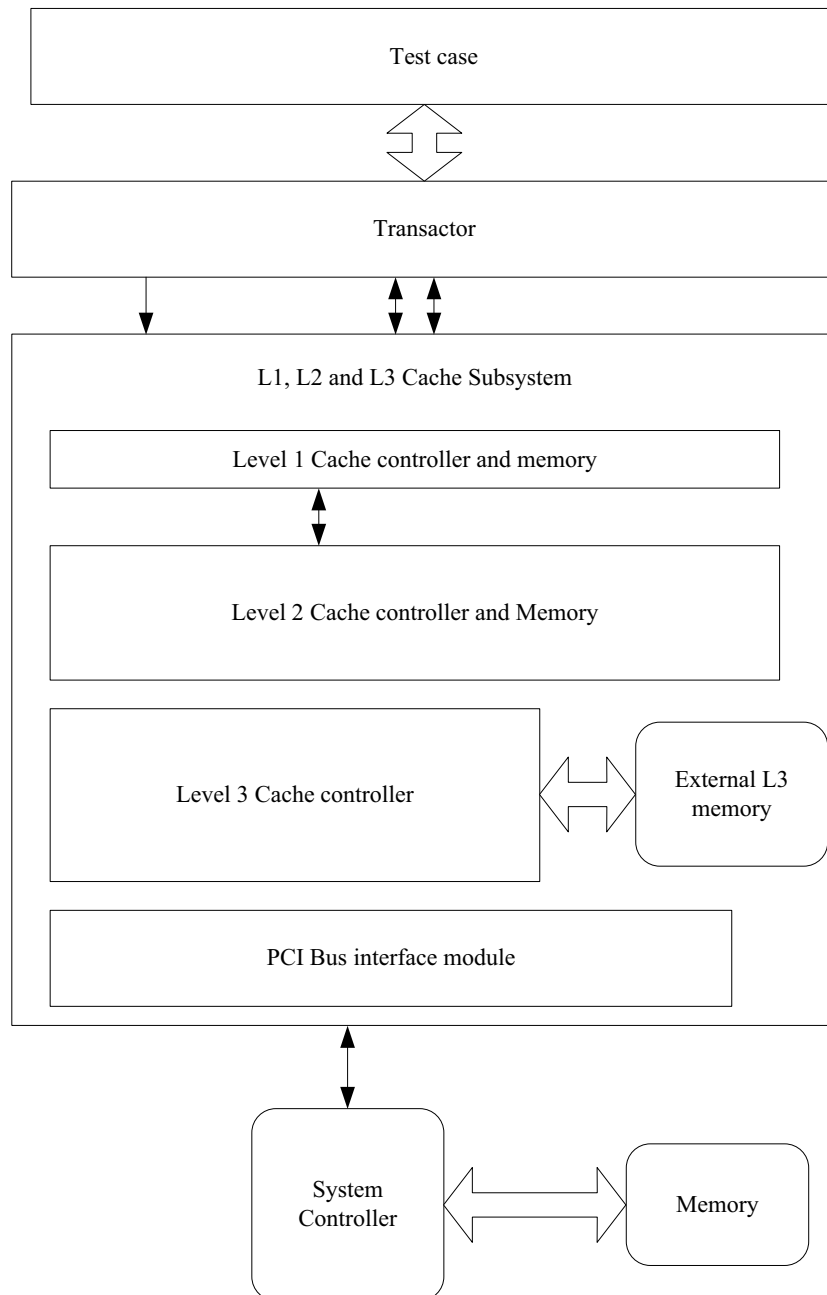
Test case

Transactor

L1, L2 and L3 Cache Subsystem

Level 1 Cache controller and memory

Level 2 Cache controller and Memory

Level 3 Cache controller

External L3 memory

PCI Bus interface module

System Controller

Memory